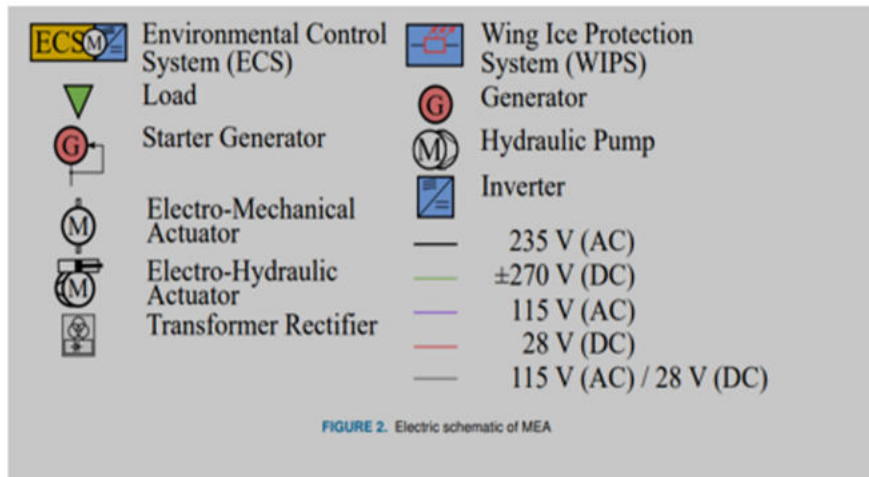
ECS M Environmental Control System (ECS)

Wing Ice Protection System (WIPS)

Load

G Generator

G Starter Generator

M Hydraulic Pump

Inverter

M Electro-Mechanical Actuator

235 V (AC)

M Electro-Hydraulic Actuator

±270 V (DC)

Transformer Rectifier

115 V (AC)

28 V (DC)

115 V (AC) / 28 V (DC)

FIGURE 2. Electric schematic of MEA